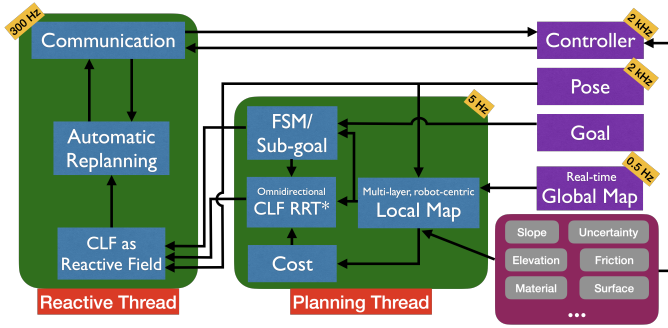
300 Hz
Communication
Automatic Replanning
CLF as Reactive Field
Reactive Thread
5 Hz
FSM/ Sub-goal
Omnidirectional CLF RRT*
Multi-layer, robot-centric Local Map
Cost
Planning Thread
Controller
2 kHz
Pose
2 kHz
Goal
Real-time Global Map
0.5 Hz
Slope
Uncertainty
Elevation
Friction
Material
Surface
...